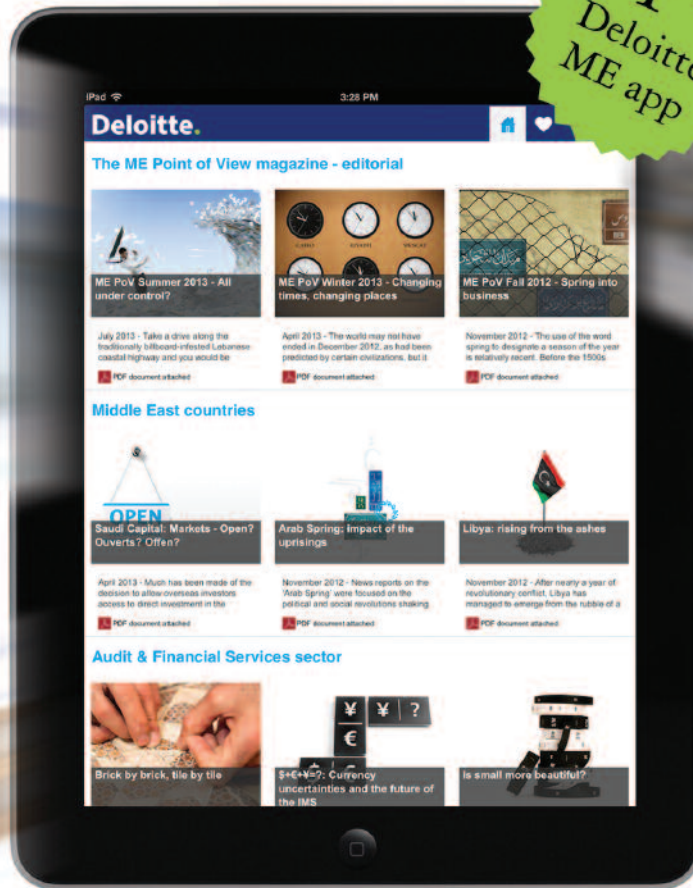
Deloitte ME app

iPad
3:28 PM

Deloitte.

The ME Point of View magazine - editorial

ME PoV Summer 2013 - All under control?
July 2013 - Take a drive along the traditionally billboard-infested Lebanese coastal highway and you would be
PDF document attached

ME PoV Winter 2013 - Changing times, changing places
April 2013 - The world may not have ended in December 2012, as had been predicted by certain civilizations, but it
PDF document attached

ME PoV Fall 2012 - Spring into business
November 2012 - The use of the word spring to designate a season of the year is relatively recent. Before the 1500s
PDF document attached

Middle East countries

OPEN
Saudi Capital: Markets - Open? Ouverts? Offen?
April 2013 - Mush has been made of the decision to allow overseas investors access to direct investment in the
PDF document attached

Arab Spring: impact of the uprisings
November 2012 - News reports on the 'Arab Spring' were focused on the political and social revolutions shaking
PDF document attached

Libya: rising from the ashes
November 2012 - After nearly a year of revolutionary conflict, Libya has managed to emerge from the rubble of a
PDF document attached

Audit & Financial Services sector

Brick by brick, tile by tile

¥ ¥ ? €
$+€+¥=?: Currency uncertainties and the future of the IMS

Is small more beautiful?